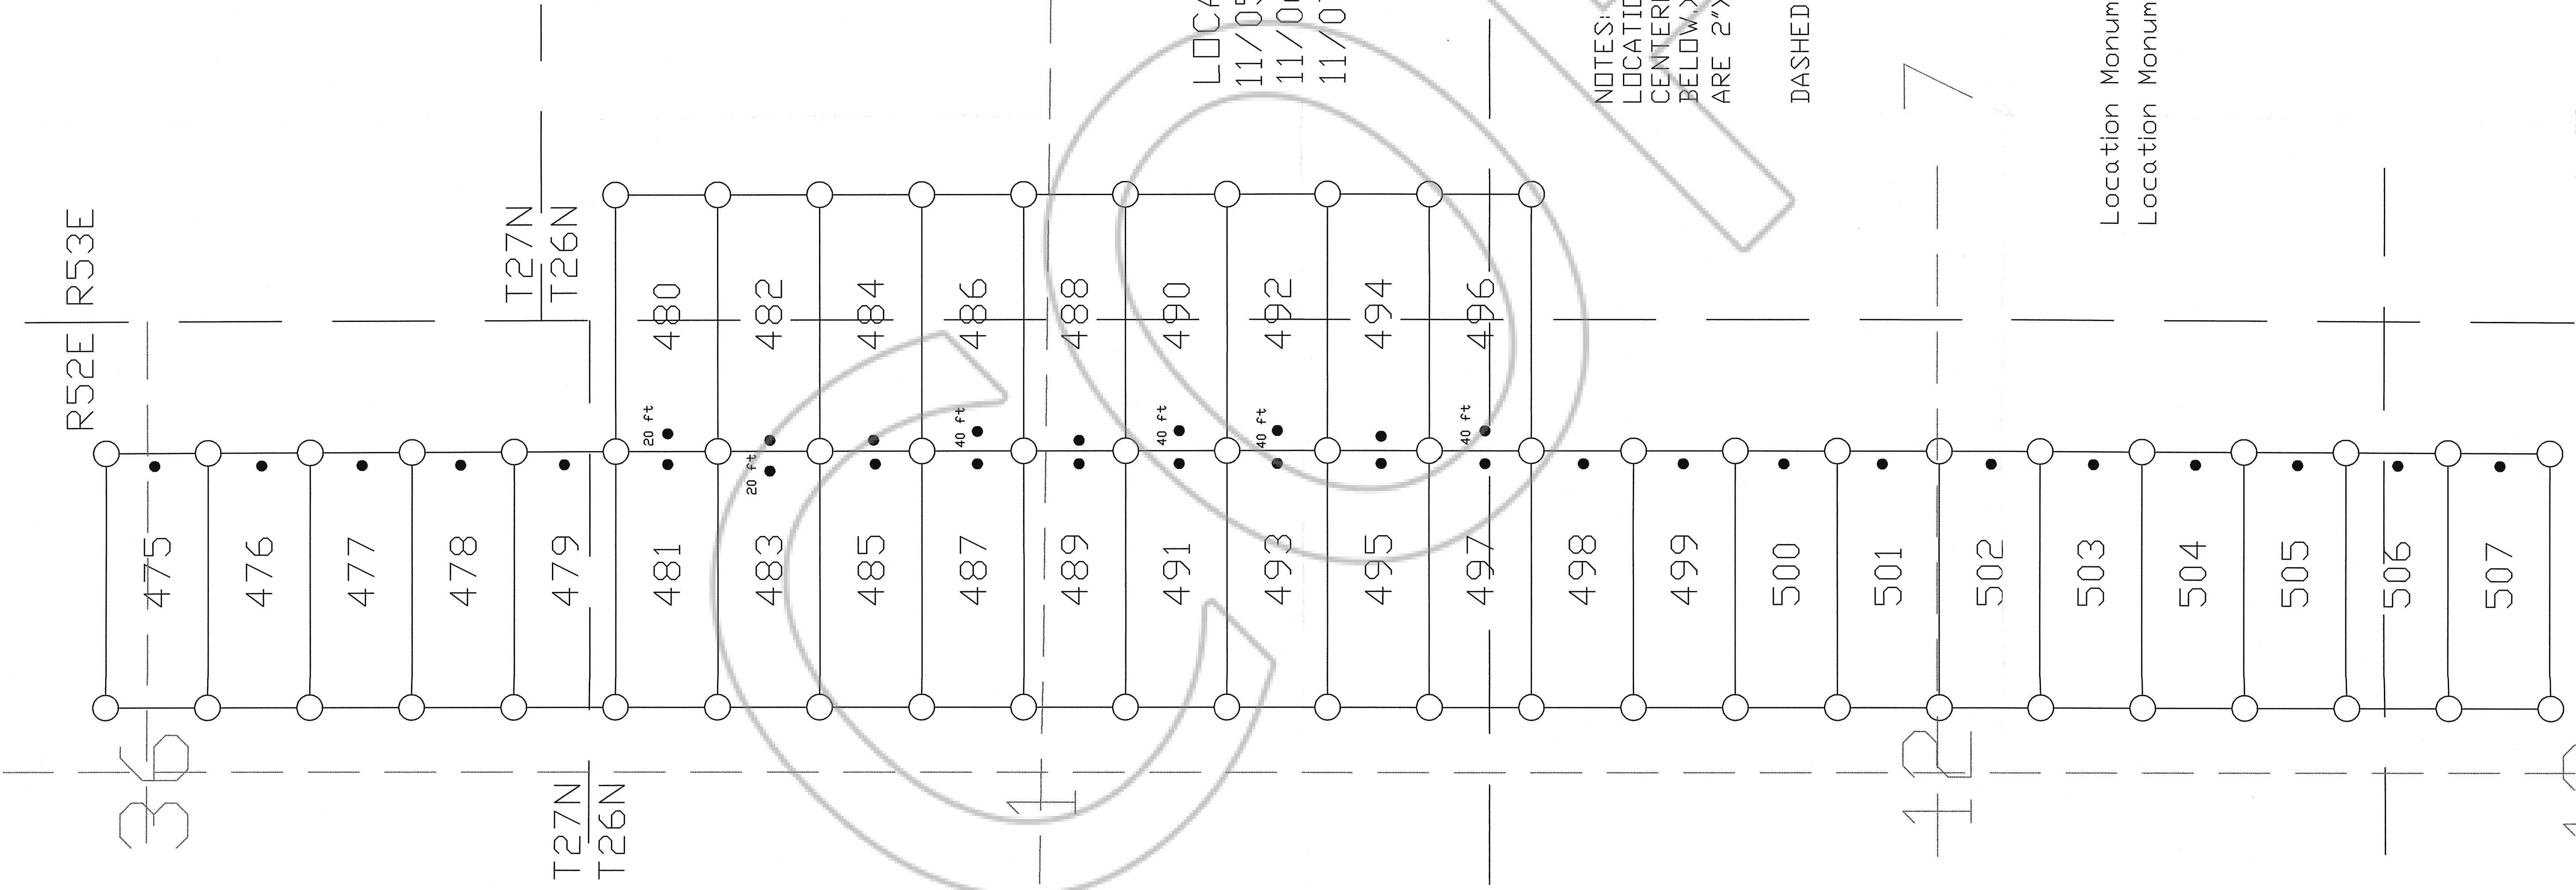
R52E | R53E

T27N
T26N

LOCA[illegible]
11/0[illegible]
11/0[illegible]
11/0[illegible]

NOTES:
LOCATIO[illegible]
CENTERI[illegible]
BELOW,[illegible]
ARE 2"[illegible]

DASHED

Location Monum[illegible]
Location Monum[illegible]

480
482
484
486
488
490
492
494
496

20 ft
20 ft
40 ft
40 ft
40 ft
40 ft

475
476
477
478
479
481
483
485
487
489
491
493
495
497
498
499
500
501
502
503
504
505
506
507

36

T27N
T26N

1

12

1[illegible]